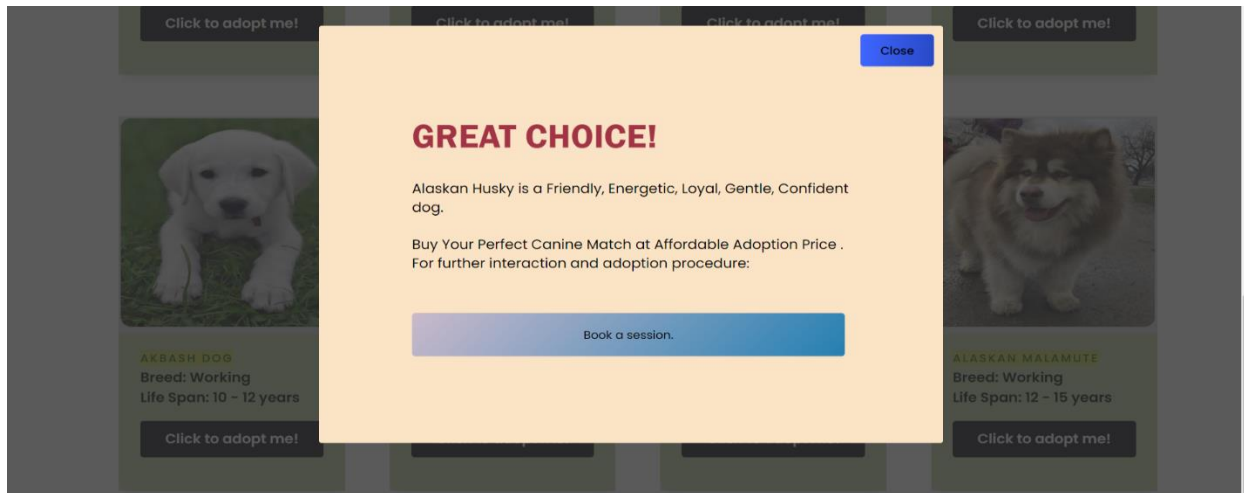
Click to adopt me!

Click to adopt me!

Click to adopt me!

Click to adopt me!

Close

GREAT CHOICE!

Alaskan Husky is a Friendly, Energetic, Loyal, Gentle, Confident dog.

Buy Your Perfect Canine Match at Affordable Adoption Price . For further interaction and adoption procedure:

Book a session.

AKBASH DOG
Breed: Working
Life Span: 10 - 12 years

Click to adopt me!

ALASKAN MALAMUTE
Breed: Working
Life Span: 12 - 15 years

Click to adopt me!